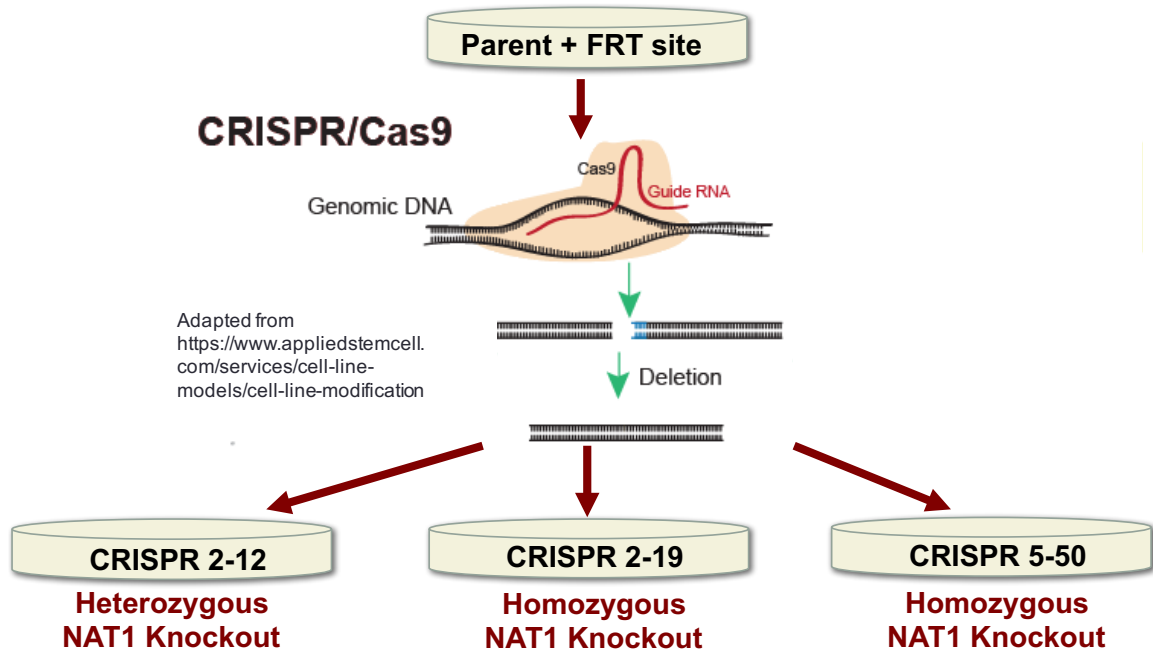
Parent + FRT site

CRISPR/Cas9

Cas9

Guide RNA

Genomic DNA

Adapted from https://www.appliedstemcell.com/services/cell-line-models/cell-line-modification

Deletion

CRISPR 2-12
Heterozygous NAT1 Knockout

CRISPR 2-19
Homozygous NAT1 Knockout

CRISPR 5-50
Homozygous NAT1 Knockout